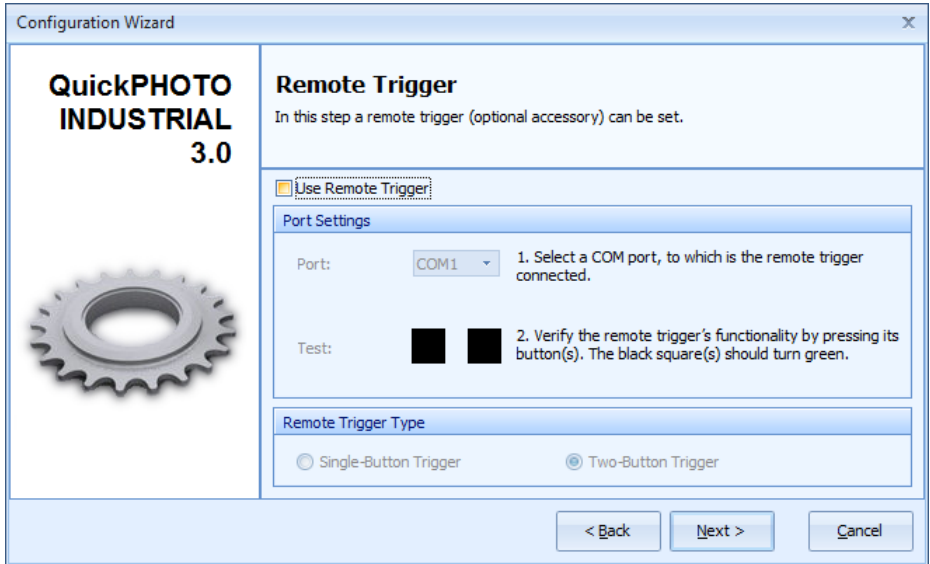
Configuration Wizard

x

QuickPHOTO INDUSTRIAL 3.0

Remote Trigger

In this step a remote trigger (optional accessory) can be set.

Use Remote Trigger

Port Settings

Port: COM1

1. Select a COM port, to which is the remote trigger connected.

Test:

2. Verify the remote trigger's functionality by pressing its button(s). The black square(s) should turn green.

Remote Trigger Type

Single-Button Trigger

Two-Button Trigger

< Back

Next >

Cancel